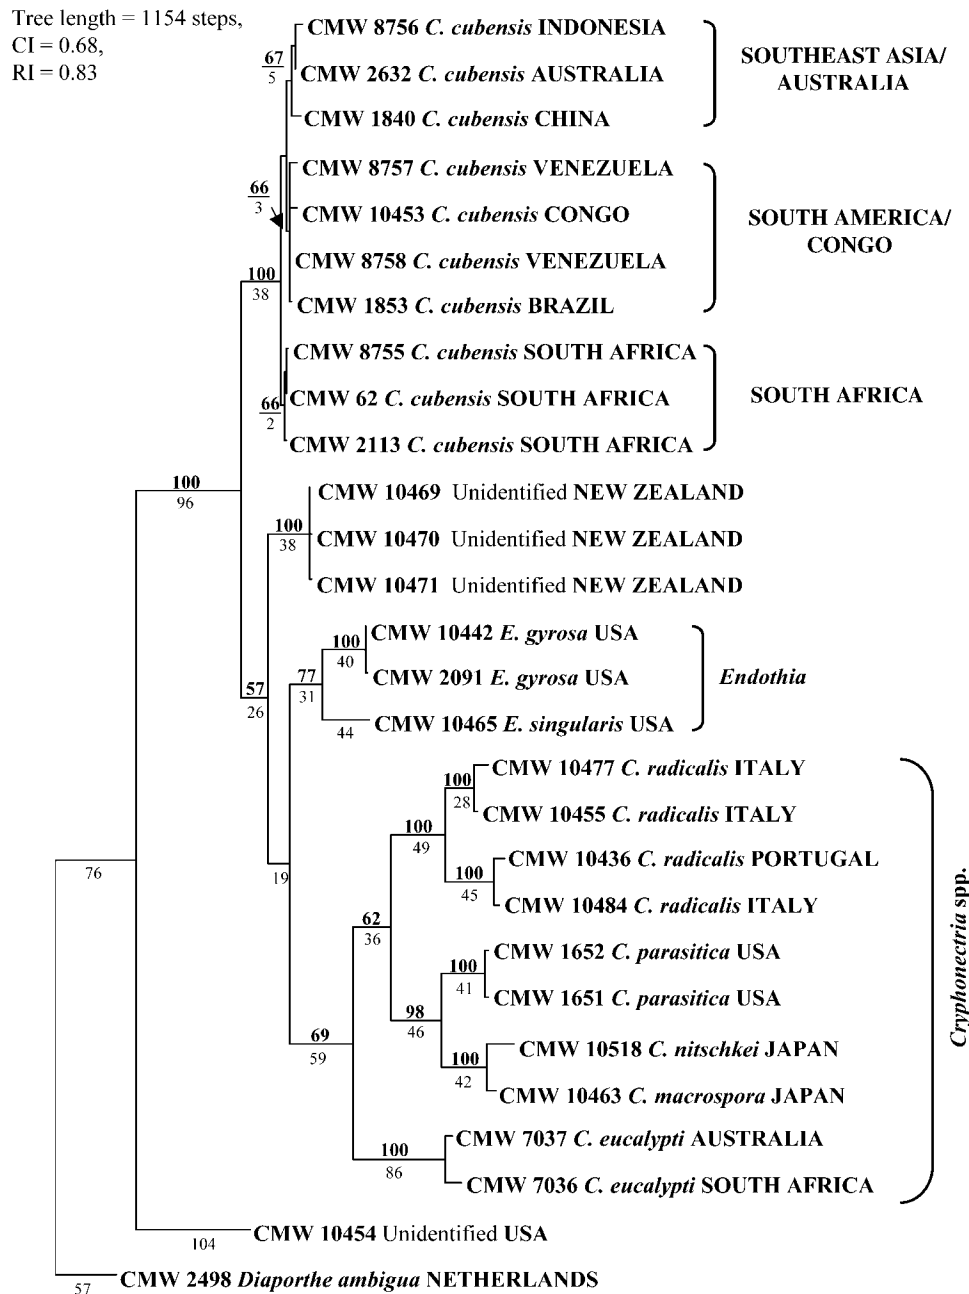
Tree length = 1154 steps,
CI = 0.68,
RI = 0.83

67
5
CMW 8756 C. cubensis INDONESIA
CMW 2632 C. cubensis AUSTRALIA
CMW 1840 C. cubensis CHINA
SOUTHEAST ASIA/ AUSTRALIA

66
3
CMW 8757 C. cubensis VENEZUELA
CMW 10453 C. cubensis CONGO
CMW 8758 C. cubensis VENEZUELA
CMW 1853 C. cubensis BRAZIL
SOUTH AMERICA/ CONGO

100
38

66
2
CMW 8755 C. cubensis SOUTH AFRICA
CMW 62 C. cubensis SOUTH AFRICA
CMW 2113 C. cubensis SOUTH AFRICA
SOUTH AFRICA

100
96

100
38
CMW 10469 Unidentified NEW ZEALAND
CMW 10470 Unidentified NEW ZEALAND
CMW 10471 Unidentified NEW ZEALAND

57
26

77
31

100
40
CMW 10442 E. gyrosa USA
CMW 2091 E. gyrosa USA
44
CMW 10465 E. singularis USA
Endothia

19

100
28
CMW 10477 C. radicalis ITALY
CMW 10455 C. radicalis ITALY

100
49

100
45
CMW 10436 C. radicalis PORTUGAL
CMW 10484 C. radicalis ITALY

62
36

100
41
CMW 1652 C. parasitica USA
CMW 1651 C. parasitica USA

98
46

100
42
CMW 10518 C. nitschkei JAPAN
CMW 10463 C. macrospora JAPAN

69
59

100
86
CMW 7037 C. eucalypti AUSTRALIA
CMW 7036 C. eucalypti SOUTH AFRICA

Cryphonectria spp.

76

104
CMW 10454 Unidentified USA

57
CMW 2498 Diaporthe ambigua NETHERLANDS